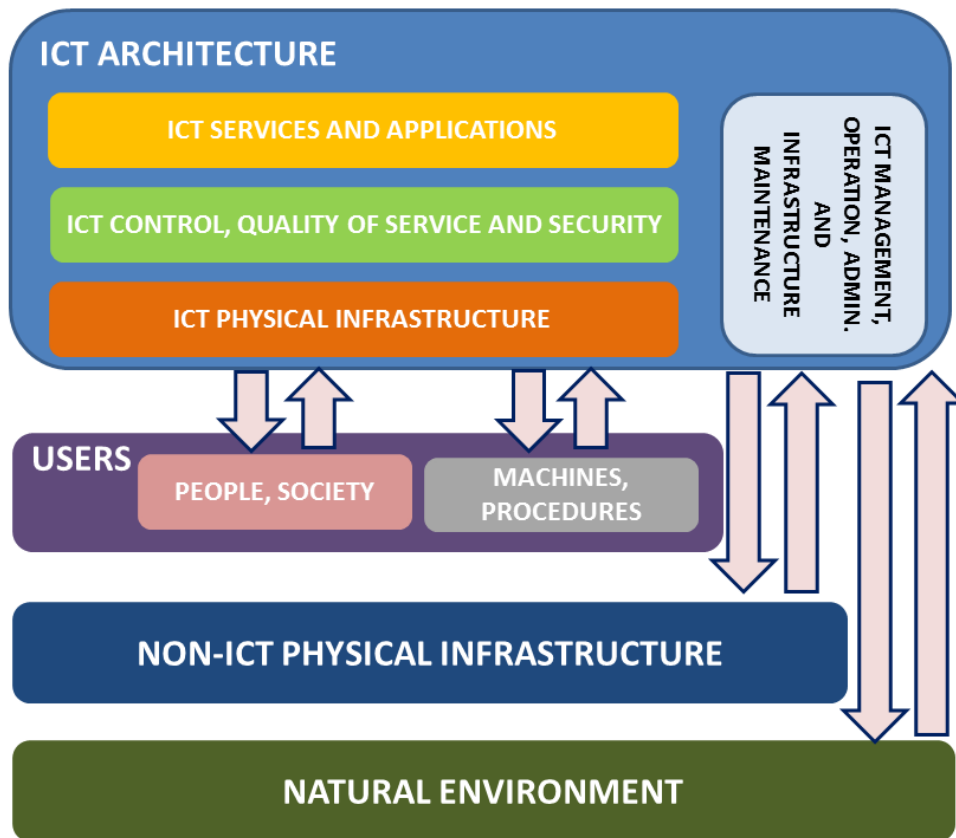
ICT ARCHITECTURE

ICT SERVICES AND APPLICATIONS

ICT CONTROL, QUALITY OF SERVICE AND SECURITY

ICT PHYSICAL INFRASTRUCTURE

ICT MANAGEMENT, OPERATION, ADMIN. AND INFRASTRUCTURE MAINTENANCE

USERS

PEOPLE, SOCIETY

MACHINES, PROCEDURES

NON-ICT PHYSICAL INFRASTRUCTURE

NATURAL ENVIRONMENT